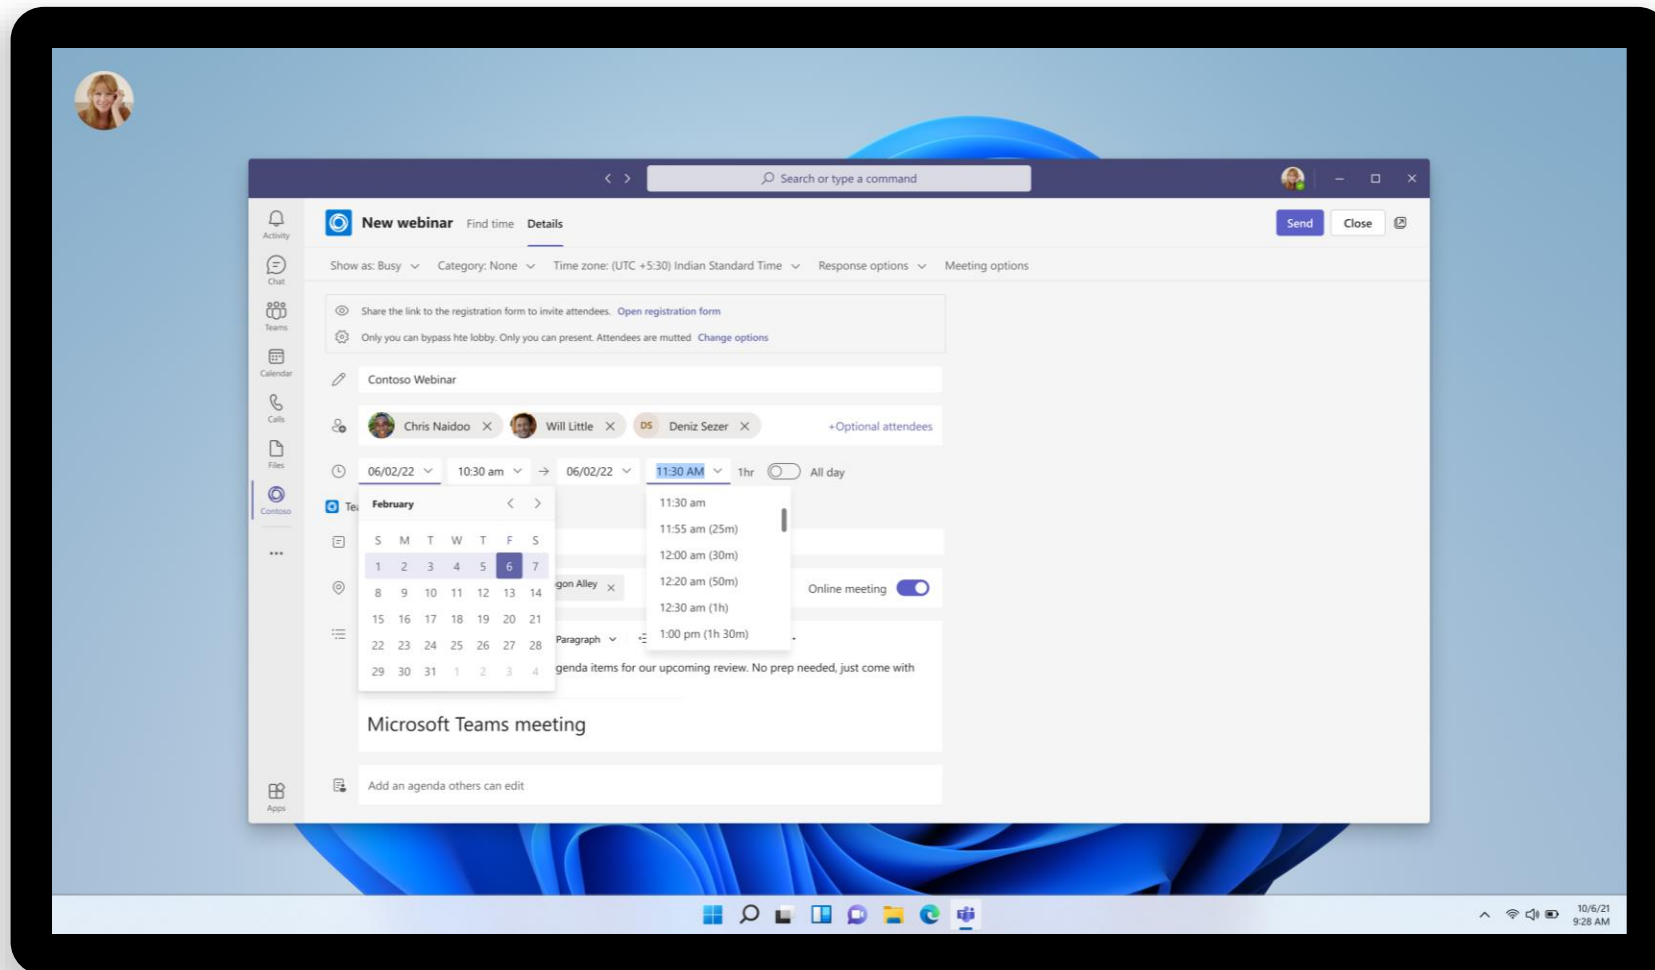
Search or type a command

Activity
Chat
Teams
Calendar
Calls
Files
Contoso
...
Apps

New webinar Find time Details

Send Close

Show as: Busy Category: None Time zone: (UTC +5:30) Indian Standard Time Response options Meeting options

Share the link to the registration form to invite attendees. Open registration form

Only you can bypass hte lobby. Only you can present. Attendees are muted Change options

Contoso Webinar

Chris Naidoo × Will Little × DS Deniz Sezer × +Optional attendees

06/02/22 10:30 am → 06/02/22 11:30 AM 1hr All day

February

| S | M | T | W | T | F | S |
|---|---|---|---|---|---|---|
| 1 | 2 | 3 | 4 | 5 | 6 | 7 |
| 8 | 9 | 10 | 11 | 12 | 13 | 14 |
| 15 | 16 | 17 | 18 | 19 | 20 | 21 |
| 22 | 23 | 24 | 25 | 26 | 27 | 28 |
| 29 | 30 | 31 | 1 | 2 | 3 | 4 |

11:30 am
11:55 am (25m)
12:00 am (30m)
12:20 am (50m)
12:30 am (1h)
1:00 pm (1h 30m)

Te

gon Alley ×

Online meeting

Paragraph

genda items for our upcoming review. No prep needed, just come with

Microsoft Teams meeting

Add an agenda others can edit

10/6/21
9:28 AM